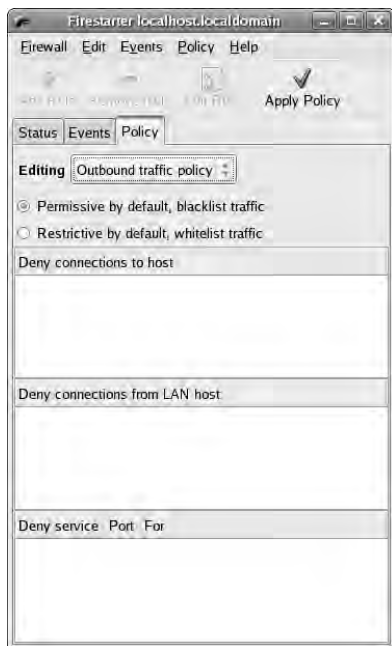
Firestarter localhost.localdomain

Firewall Edit Events Policy Help

Add Rule Remove Rule Edit Rule Apply Policy

Status Events Policy

Editing Outbound traffic policy

Permissive by default, blacklist traffic

Restrictive by default, whitelist traffic

Deny connections to host

Deny connections from LAN host

Deny service Port For